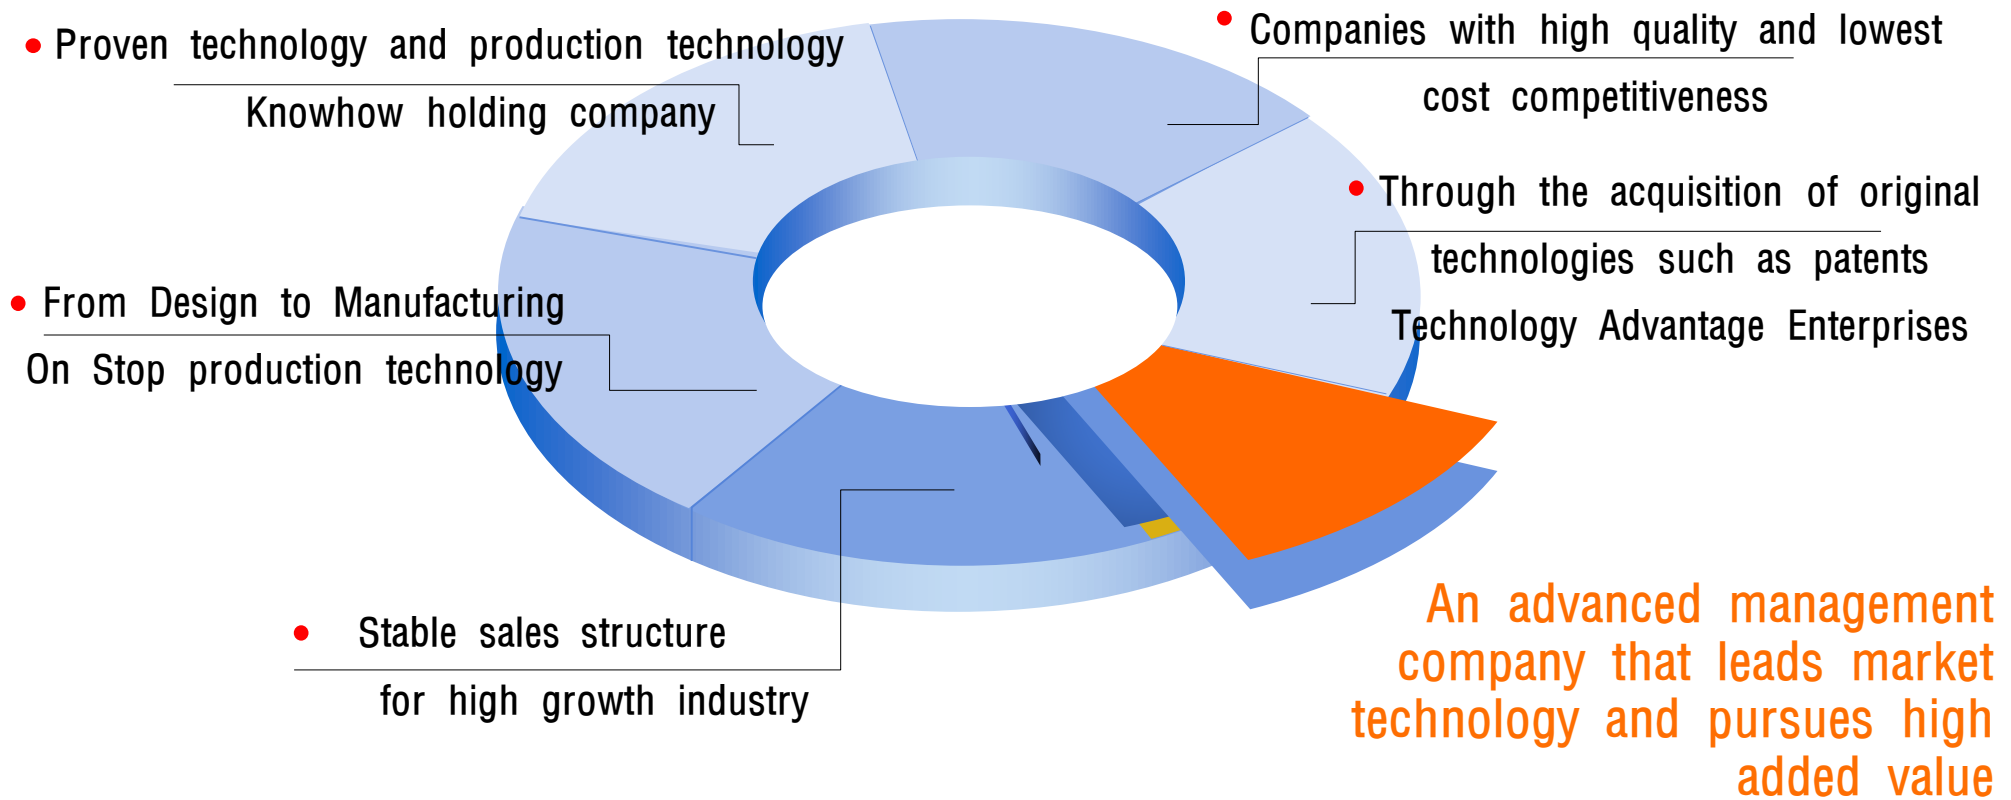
Proven technology and production technology

Knowhow holding company

Companies with high quality and lowest

cost competitiveness

Through the acquisition of original

technologies such as patents

Technology Advantage Enterprises

From Design to Manufacturing

On Stop production technology

Stable sales structure

for high growth industry

An advanced management company that leads market technology and pursues high added value